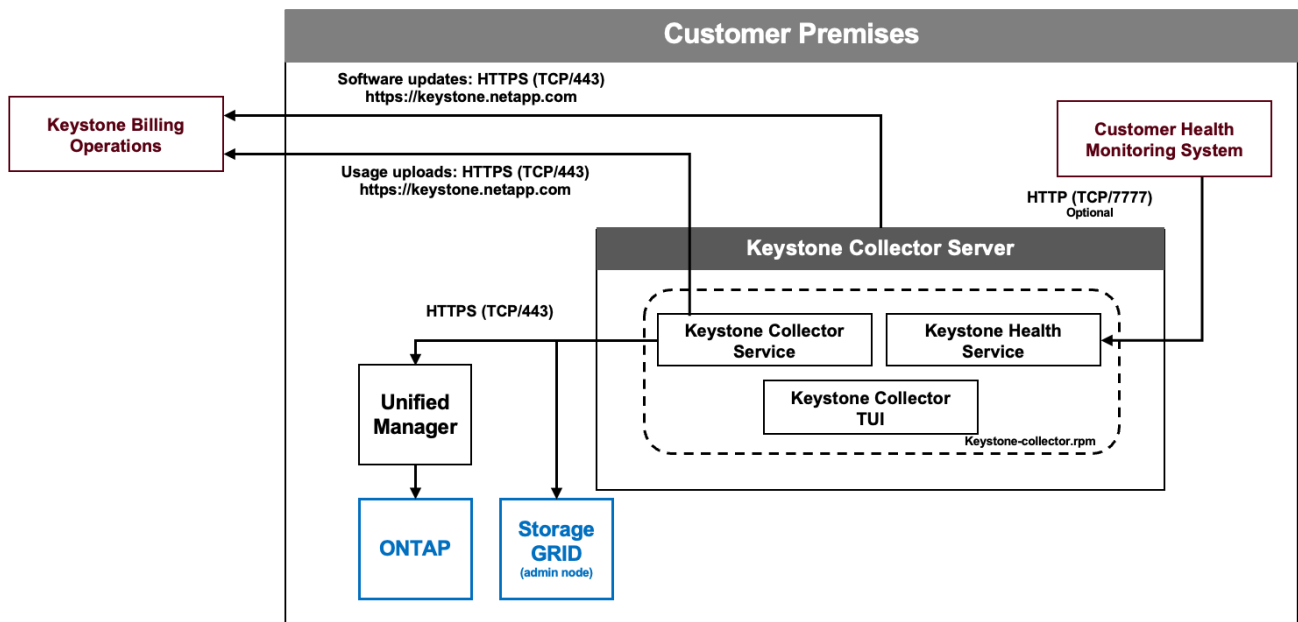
Customer Premises

Keystone Billing Operations

Software updates: HTTPS (TCP/443)
https://keystone.netapp.com

Usage uploads: HTTPS (TCP/443)
https://keystone.netapp.com

Customer Health Monitoring System

HTTP (TCP/7777)
Optional

Keystone Collector Server

HTTPS (TCP/443)

Keystone Collector Service

Keystone Health Service

Keystone Collector TUI

Keystone-collector.rpm

Unified Manager

ONTAP

Storage GRID
(admin node)